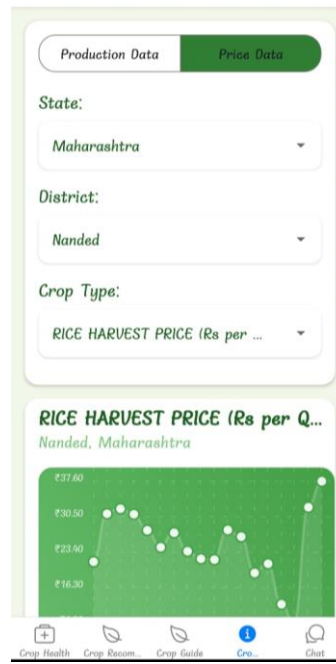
Production Data

Price Data

State:

Maharashtra

District:

Nanded

Crop Type:

RICE HARVEST PRICE (Rs per ...

RICE HARVEST PRICE (Rs per Q...

Nanded, Maharashtra

₹37.60

₹30.50

₹23.40

₹16.30

Crop Health

Crop Recom...

Crop Guide

Cro...

Chat